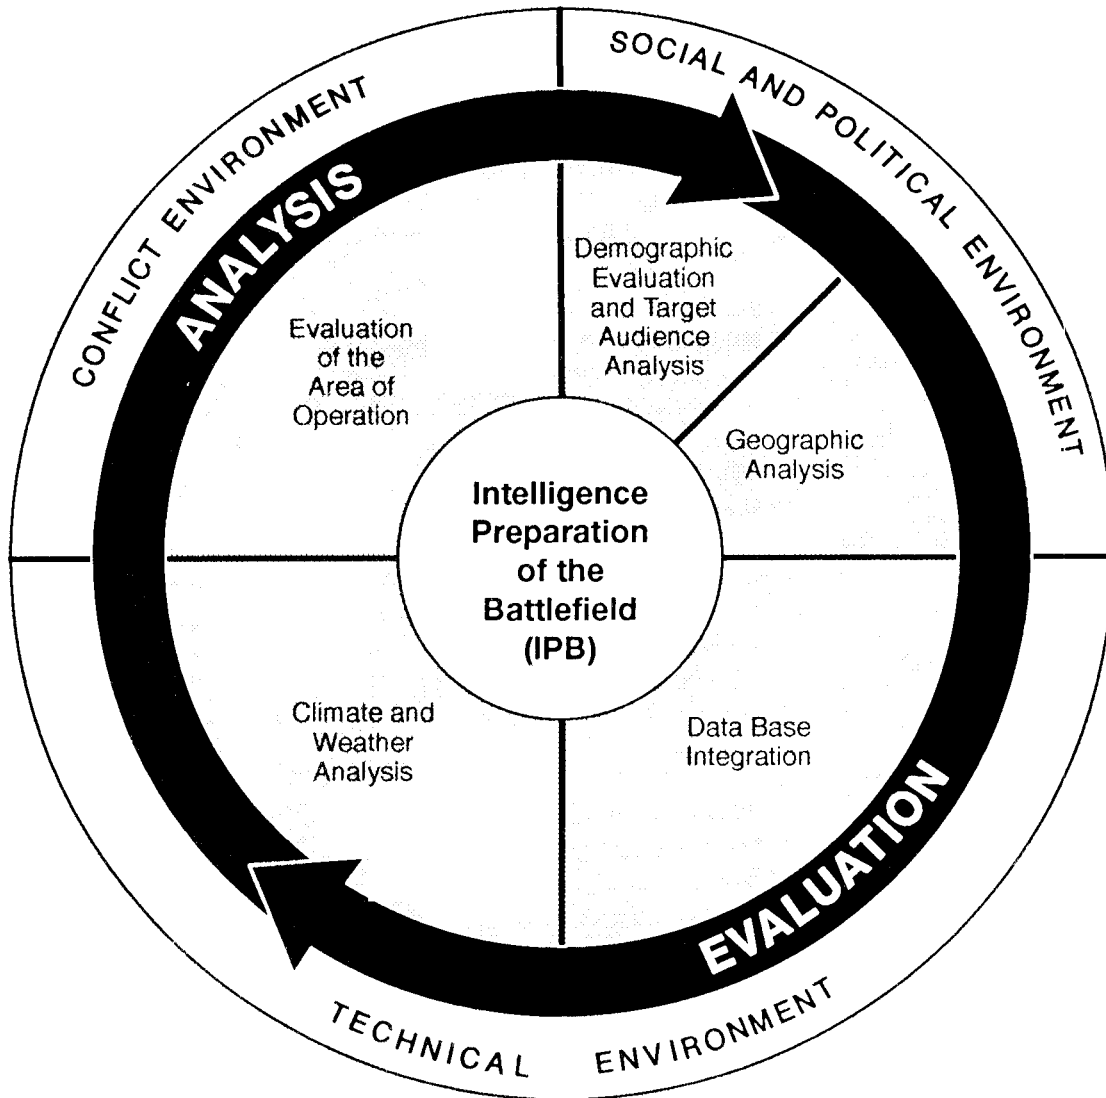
CONFLICT ENVIRONMENT

SOCIAL AND POLITICAL ENVIRONMENT

ANALYSIS

Evaluation of the Area of Operation

Demographic Evaluation and Target Audience Analysis

Geographic Analysis

Intelligence Preparation of the Battlefield (IPB)

Climate and Weather Analysis

Data Base Integration

EVALUATION

TECHNICAL ENVIRONMENT